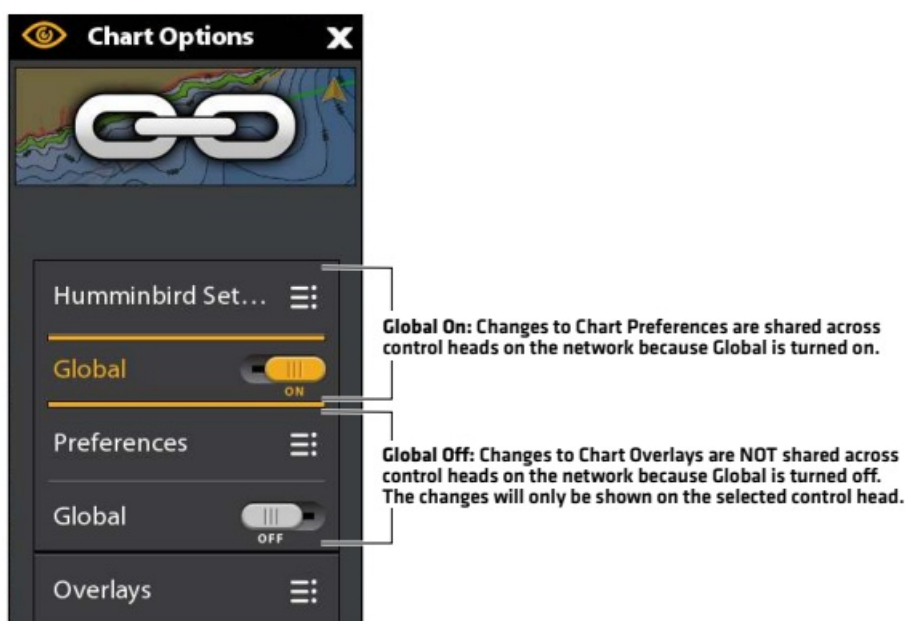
Chart Options

Humminbird Set...

Global
ON

Preferences

Global
OFF

Overlays

Global On: Changes to Chart Preferences are shared across control heads on the network because Global is turned on.

Global Off: Changes to Chart Overlays are NOT shared across control heads on the network because Global is turned off. The changes will only be shown on the selected control head.